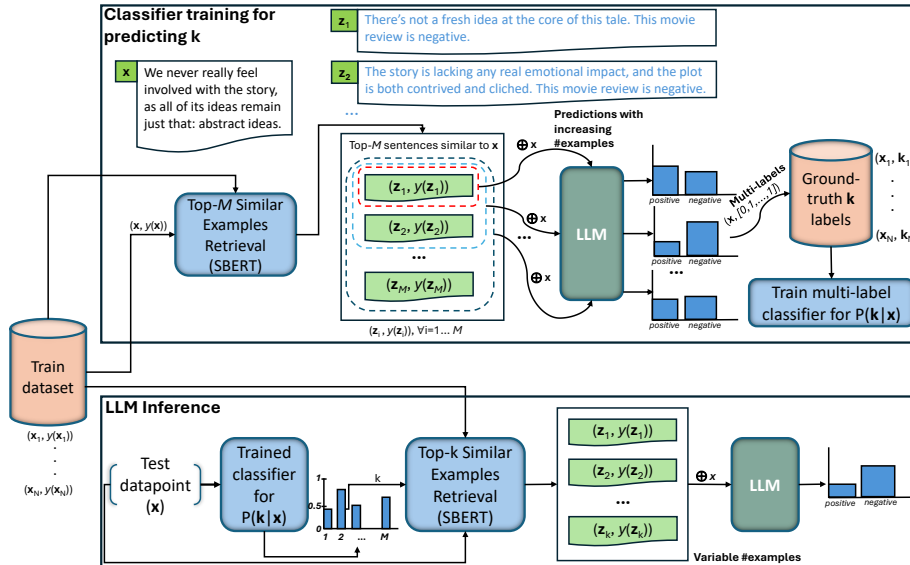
Classifier training for predicting k

$z_1$ There's not a fresh idea at the core of this tale. This movie review is negative.

x We never really feel involved with the story, as all of its ideas remain just that: abstract ideas.

$z_2$ The story is lacking any real emotional impact, and the plot is both contrived and cliched. This movie review is negative.

...

Predictions with increasing #examples

Top-M sentences similar to x

$(\mathbf{z}_1, y(\mathbf{z}_1))$

$\oplus$ x

$(\mathbf{z}_2, y(\mathbf{z}_2))$

$\oplus$ x

...

$(\mathbf{z}_M, y(\mathbf{z}_M))$

$\oplus$ x

$(\mathbf{z}_i, y(\mathbf{z}_i)), \forall i=1... M$

LLM

positive negative

positive negative

...

positive negative

Multi-labels $(x, [0,1,...,1])$

Ground-truth k labels

$(\mathbf{x}_1, \mathbf{k}_1$
.
.
.
$(\mathbf{x}_N, \mathbf{k}_N$

Train multi-label classifier for P(k|x)

$(\mathbf{x}, y(\mathbf{x}))$

Top-M Similar Examples Retrieval (SBERT)

Train dataset

$(\mathbf{x}_1, y(\mathbf{x}_1))$
.
.
.
$(\mathbf{x}_N, y(\mathbf{x}_N))$

LLM Inference

Test datapoint (x)

Trained classifier for P(k|x)

1
0.5
0
1 2 ... M
k

Top-k Similar Examples Retrieval (SBERT)

$(\mathbf{z}_1, y(\mathbf{z}_1))$

$(\mathbf{z}_2, y(\mathbf{z}_2))$

...

$(\mathbf{z}_k, y(\mathbf{z}_k))$

$\oplus$ x

LLM

positive negative

Variable #examples